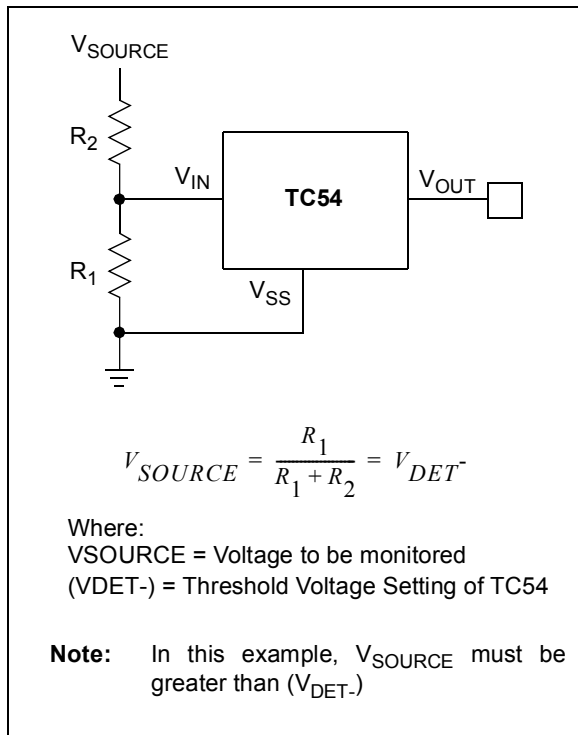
$V_{SOURCE}$

$R_2$

$V_{IN}$

TC54

$V_{OUT}$

$R_1$

$V_{SS}$

$V_{SOURCE} = \frac{R_1}{R_1 + R_2} = V_{DET-}$

Where:
VSOURCE = Voltage to be monitored
(VDET-) = Threshold Voltage Setting of TC54

**Note:** In this example, $V_{SOURCE}$ must be greater than ($V_{DET-}$)